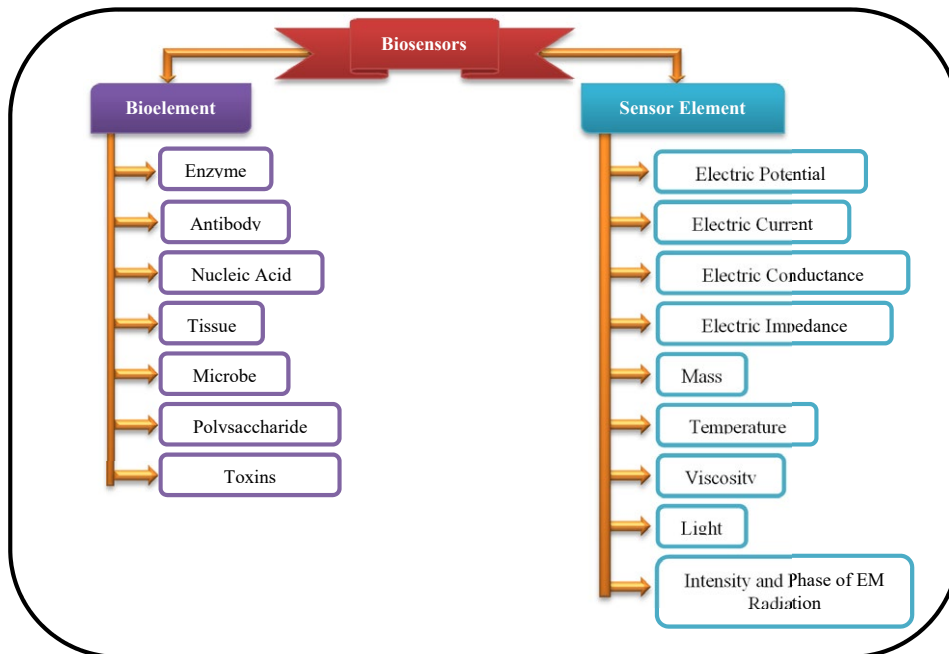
Biosensors

Bioelement

Enzyme

Antibody

Nucleic Acid

Tissue

Microbe

Polysaccharide

Toxins

Sensor Element

Electric Potential

Electric Current

Electric Conductance

Electric Impedance

Mass

Temperature

Viscosity

Light

Intensity and Phase of EM Radiation